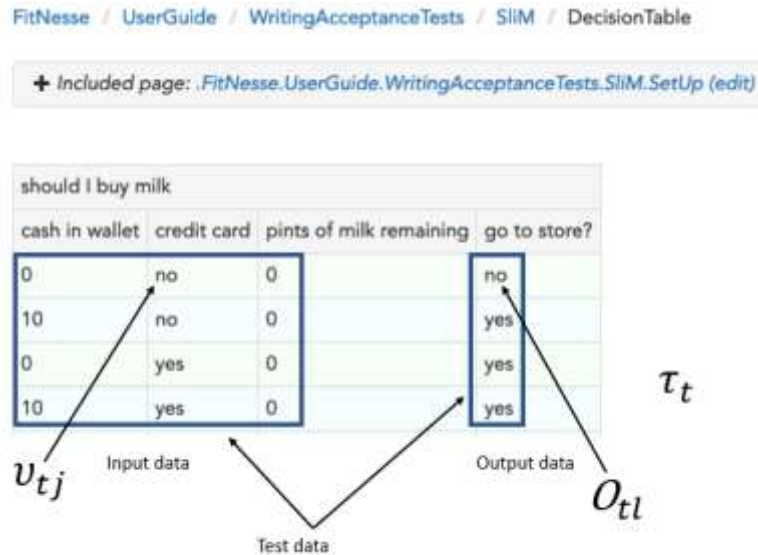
FitNesse / UserGuide / WritingAcceptanceTests / SliM / DecisionTable

+ Included page: .FitNesse.UserGuide.WritingAcceptanceTests.SliM.SetUp (edit)

| should I buy milk | | | |
|---|---|---|---|
| cash in wallet | credit card | pints of milk remaining | go to store? |
| 0 | no | 0 | no |
| 10 | no | 0 | yes |
| 0 | yes | 0 | yes |
| 10 | yes | 0 | yes |

$\tau_t$

$v_{tj}$

Input data

Output data

$O_{tl}$

Test data